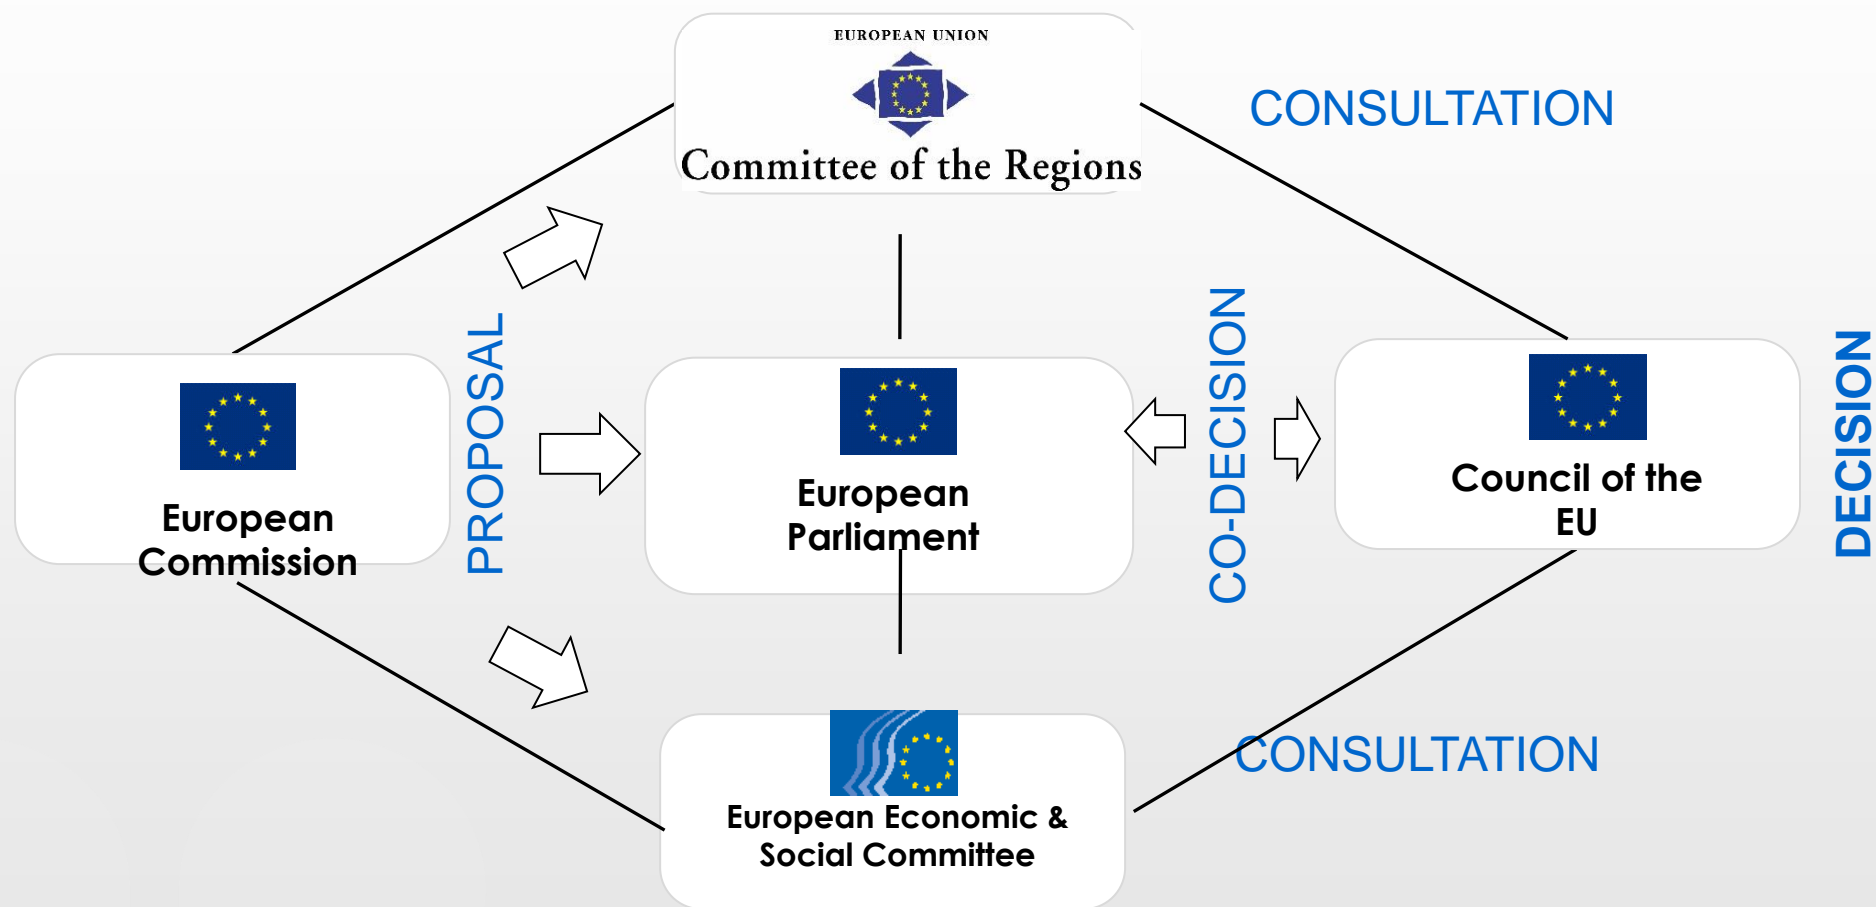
EUROPEAN UNION

Committee of the Regions

CONSULTATION

PROPOSAL

European Commission

European Parliament

CO-DECISION

Council of the EU

DECISION

European Economic & Social Committee

CONSULTATION